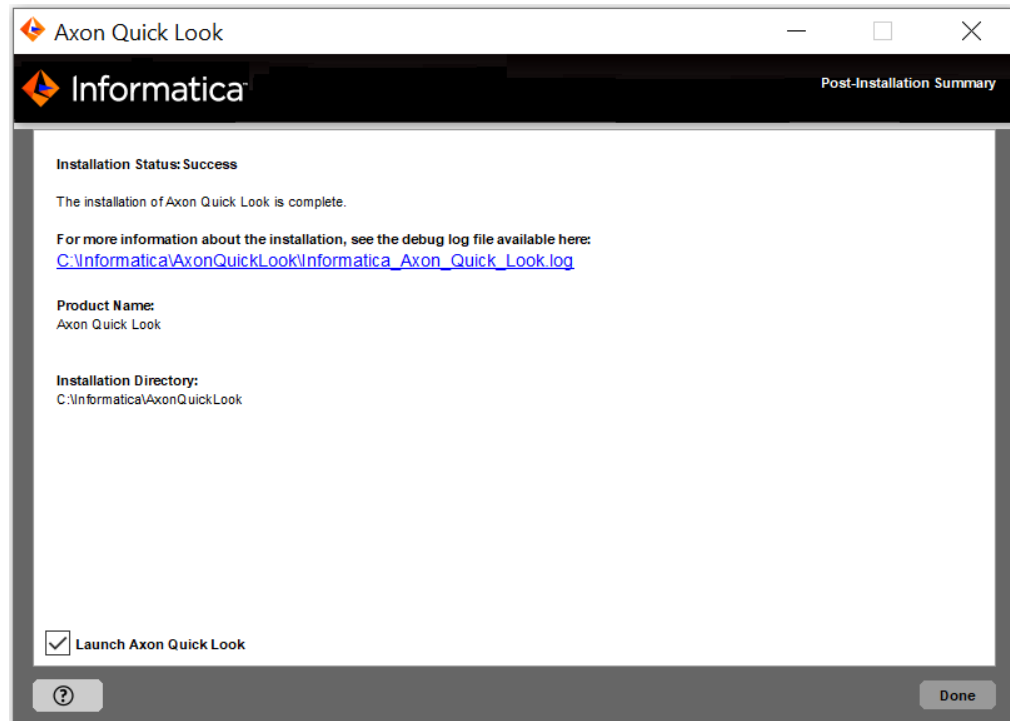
Axon Quick Look

Informatica

Post-Installation Summary

Installation Status: Success

The installation of Axon Quick Look is complete.

For more information about the installation, see the debug log file available here:
C:\Informatica\AxonQuickLook\Informatica_Axon_Quick_Look.log

Product Name:
Axon Quick Look

Installation Directory:
C:\Informatica\AxonQuickLook

Launch Axon Quick Look

?

Done